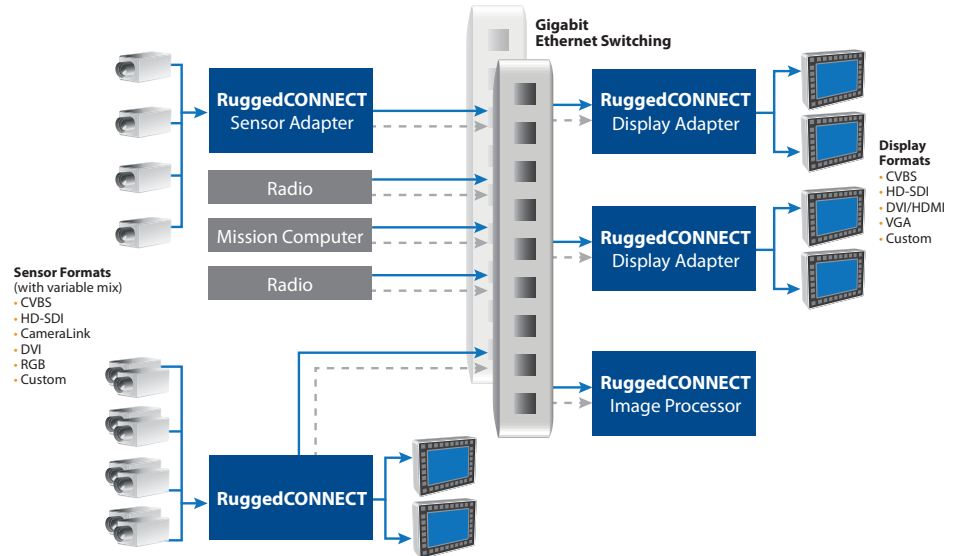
Gigabit Ethernet Switching

RuggedCONNECT Sensor Adapter

Radio

Mission Computer

Radio

RuggedCONNECT Display Adapter

RuggedCONNECT Display Adapter

RuggedCONNECT Image Processor

RuggedCONNECT

Display Formats
• CVBS
• HD-SDI
• DVI/HDMI
• VGA
• Custom

Sensor Formats (with variable mix)
• CVBS
• HD-SDI
• CameraLink
• DVI
• RGB
• Custom